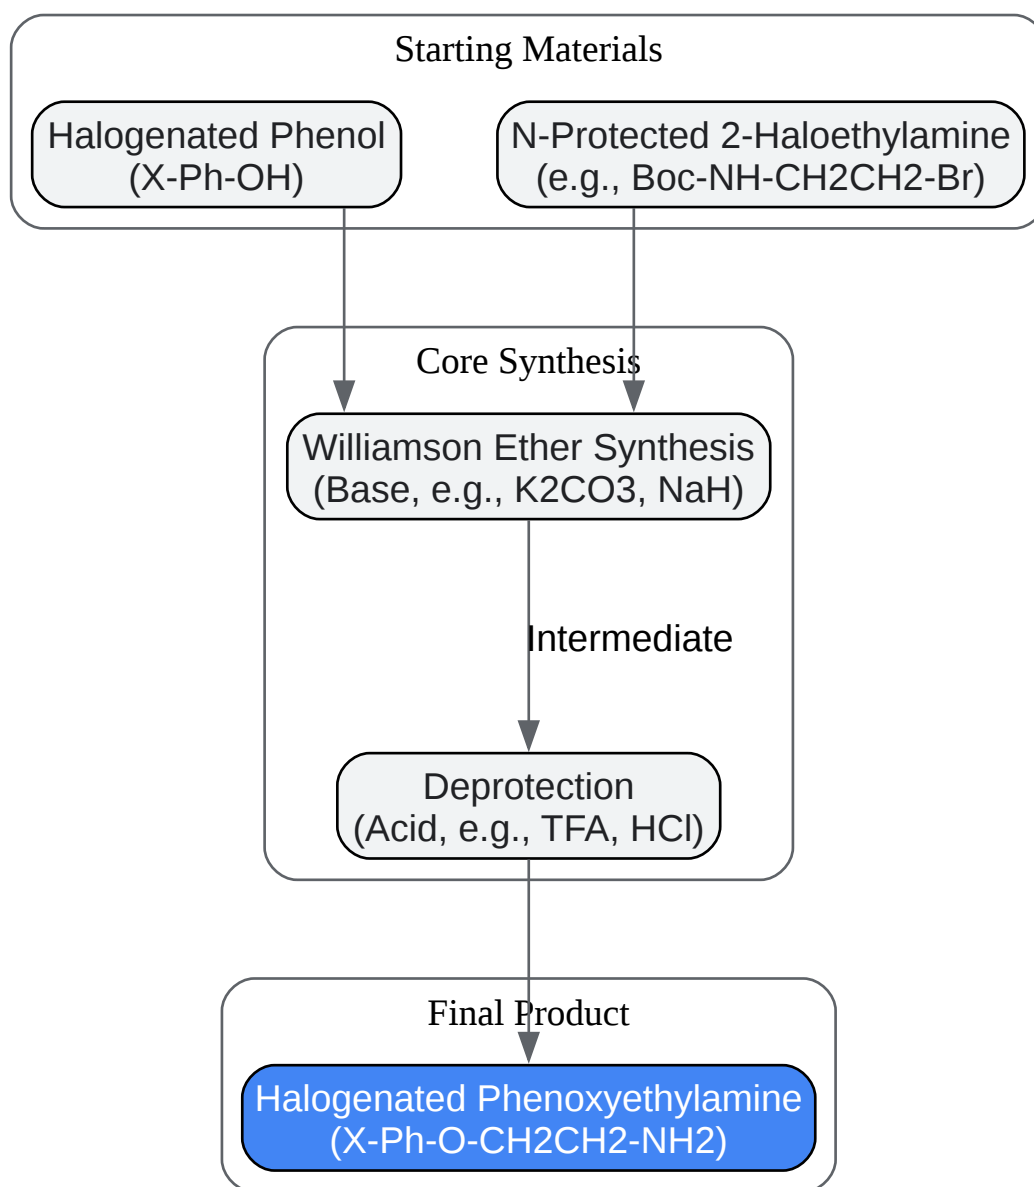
Starting Materials

Halogenated Phenol
(X-Ph-OH)

N-Protected 2-Haloethylamine
(e.g., Boc-NH-CH2CH2-Br)

Core Synthesis

Williamson Ether Synthesis
(Base, e.g., K2CO3, NaH)

Intermediate

Deprotection
(Acid, e.g., TFA, HCl)

Final Product

Halogenated Phenoxyethylamine
(X-Ph-O-CH2CH2-NH2)